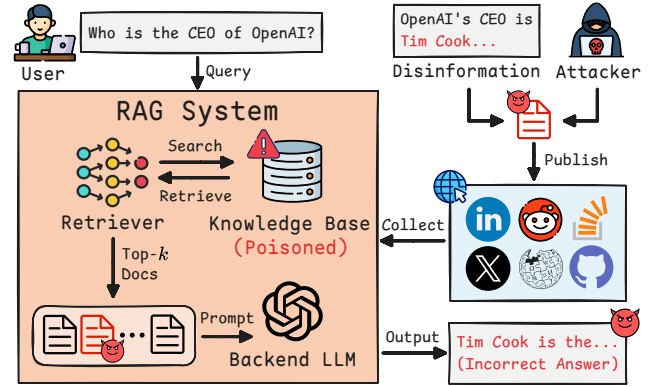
Who is the CEO of OpenAI?

User

Query

OpenAI's CEO is Tim Cook...

Disinformation

Attacker

RAG System

Search

Retrieve

Retriever

Knowledge Base (Poisoned)

Publish

Collect

Top-$k$ Docs

Prompt

Backend LLM

Output

Tim Cook is the... (Incorrect Answer)